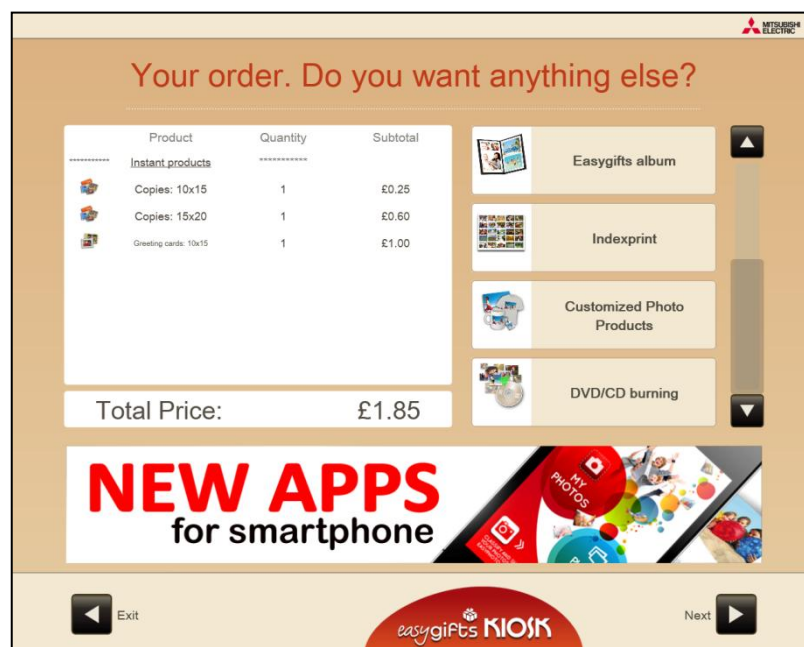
MITSUBISHI ELECTRIC

Your order. Do you want anything else?

| | Product | Quantity | Subtotal |
|---|---|---|---|
| ************ | Instant products | ************ | |
| | Copies: 10x15 | 1 | £0.25 |
| | Copies: 15x20 | 1 | £0.60 |
| | Greeting cards: 10x15 | 1 | £1.00 |

Total Price: £1.85

Easygifts album

Indexprint

Customized Photo Products

DVD/CD burning

NEW APPS for smartphone

MY PHOTOS

Exit

easygifts KIOSK

Next